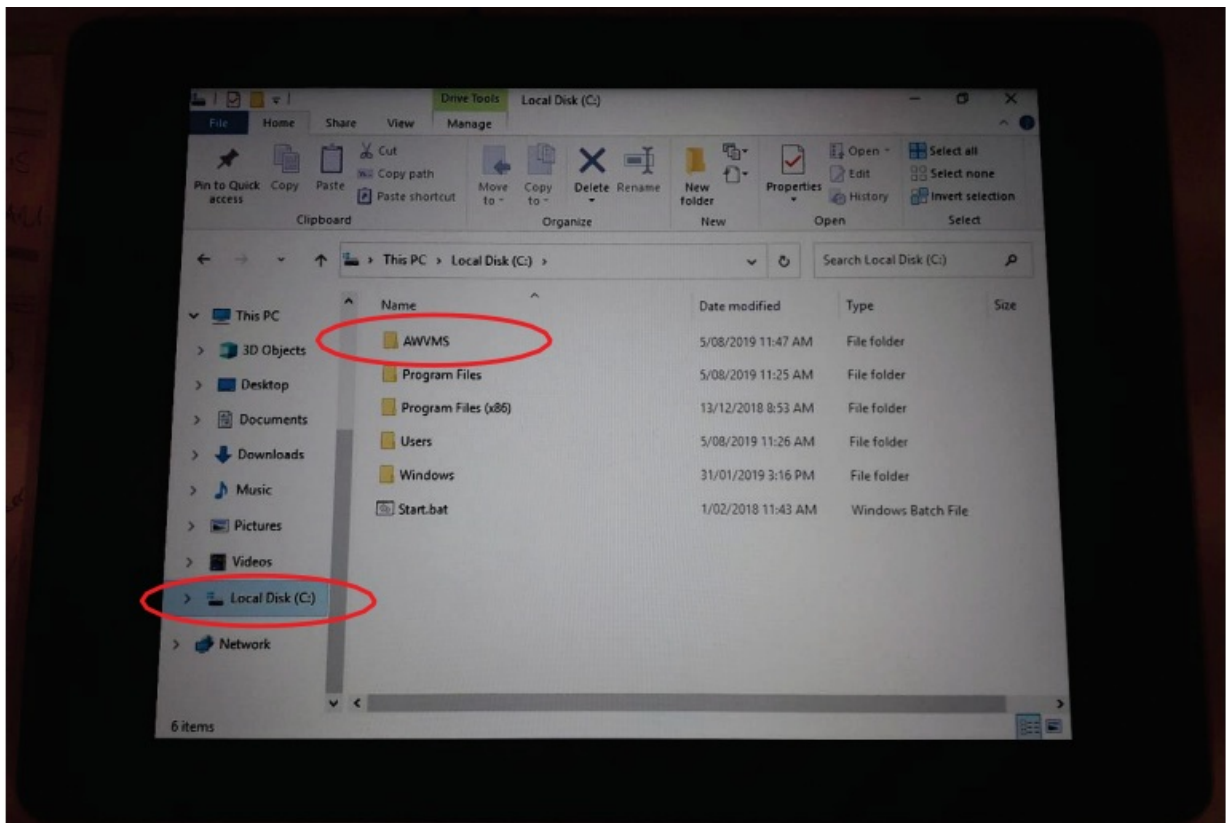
Drive Tools Local Disk (C:)

File Home Share View Manage

Pin to Quick access Copy Paste Cut Copy path Paste shortcut
Clipboard

Move to Copy to Delete Rename
Organize

New folder
New

Properties Open Edit History
Open

Select all Select none Invert selection
Select

This PC > Local Disk (C:) >

Search Local Disk (C:)

This PC
3D Objects
Desktop
Documents
Downloads
Music
Pictures
Videos
Local Disk (C:)
Network

| Name | Date modified | Type | Size |
|---|---|---|---|
| AWVMS | 5/08/2019 11:47 AM | File folder | |
| Program Files | 5/08/2019 11:25 AM | File folder | |
| Program Files (x86) | 13/12/2018 8:53 AM | File folder | |
| Users | 5/08/2019 11:26 AM | File folder | |
| Windows | 31/01/2019 3:16 PM | File folder | |
| Start.bat | 1/02/2018 11:43 AM | Windows Batch File | |

6 items